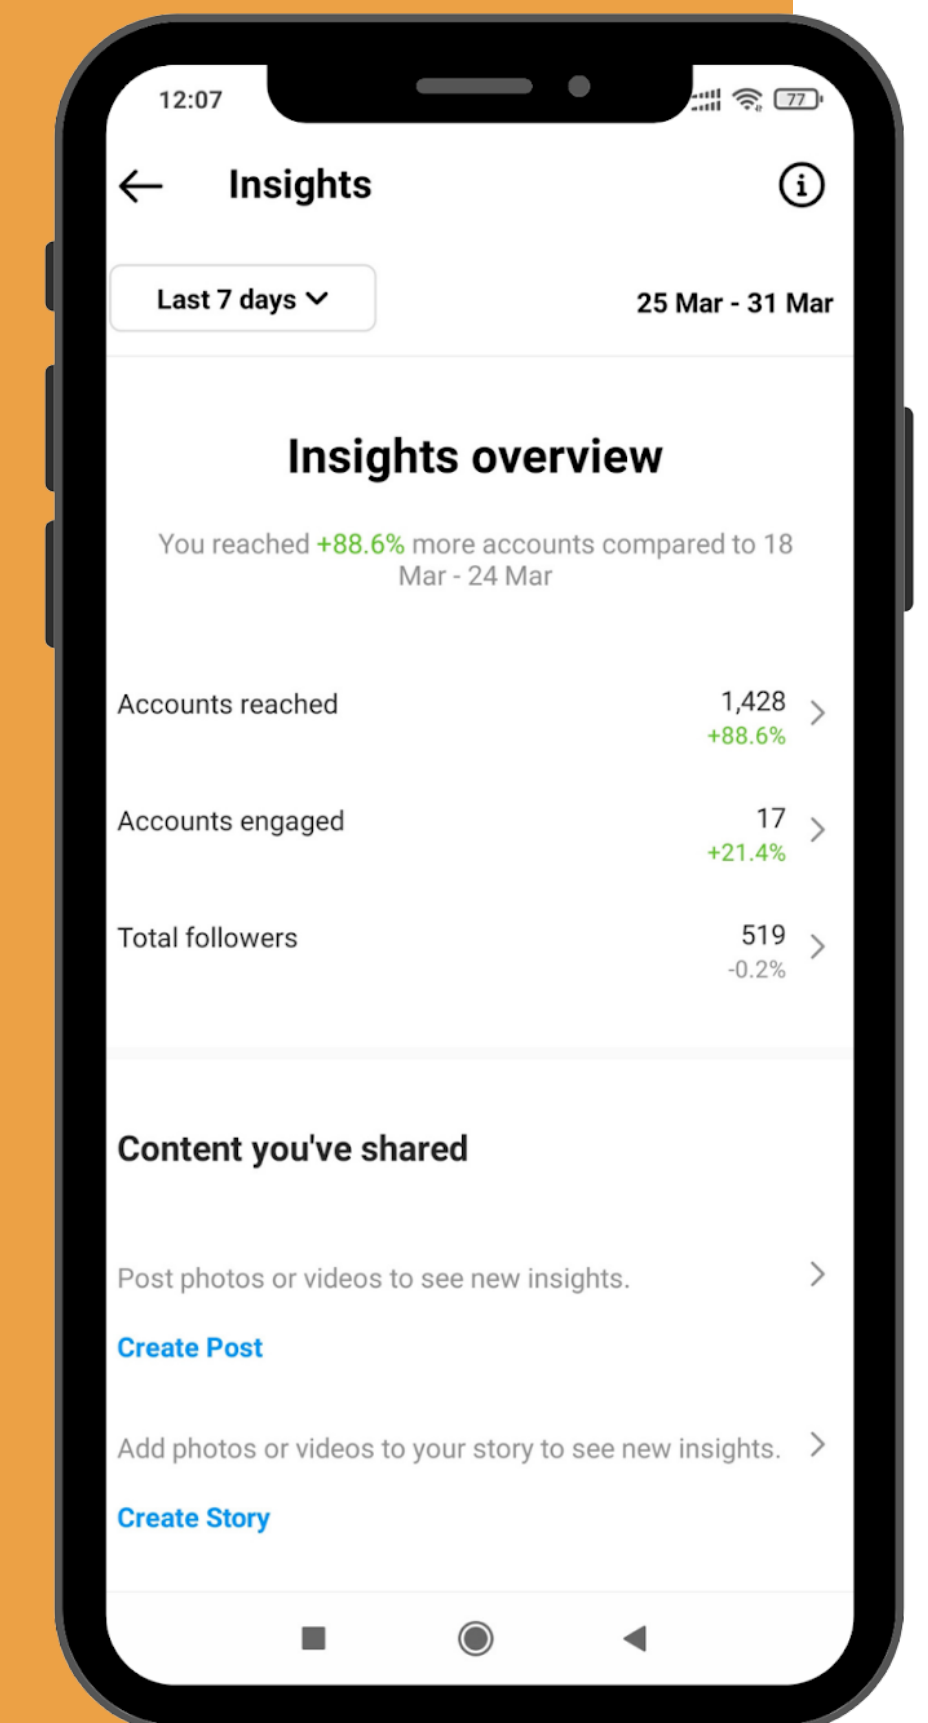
12:07

77

Insights

Last 7 days

25 Mar - 31 Mar

Insights overview

You reached +88.6% more accounts compared to 18 Mar - 24 Mar

Accounts reached 1,428 +88.6%

Accounts engaged 17 +21.4%

Total followers 519 -0.2%

Content you've shared

Post photos or videos to see new insights.

Create Post

Add photos or videos to your story to see new insights.

Create Story